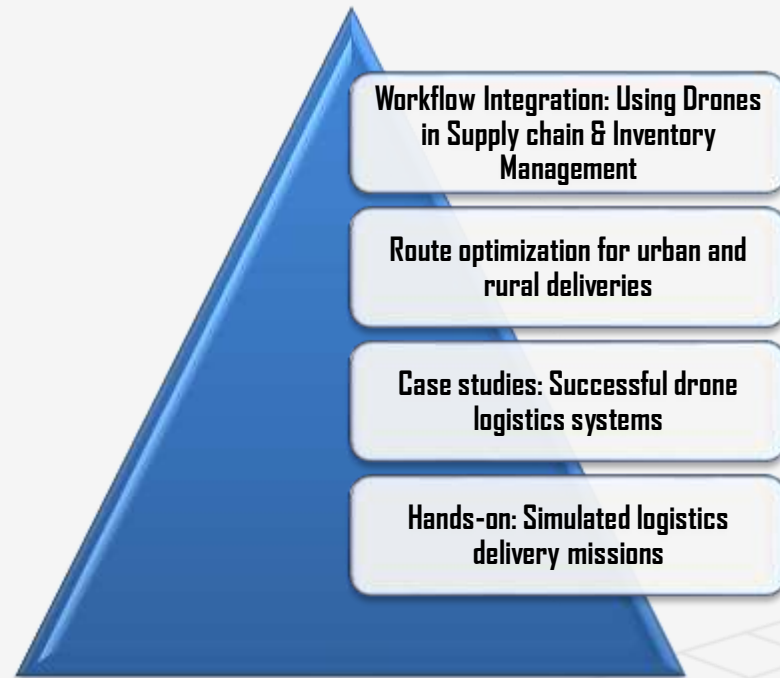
Workflow Integration: Using Drones in Supply chain & Inventory Management

Route optimization for urban and rural deliveries

Case studies: Successful drone logistics systems

Hands-on: Simulated logistics delivery missions